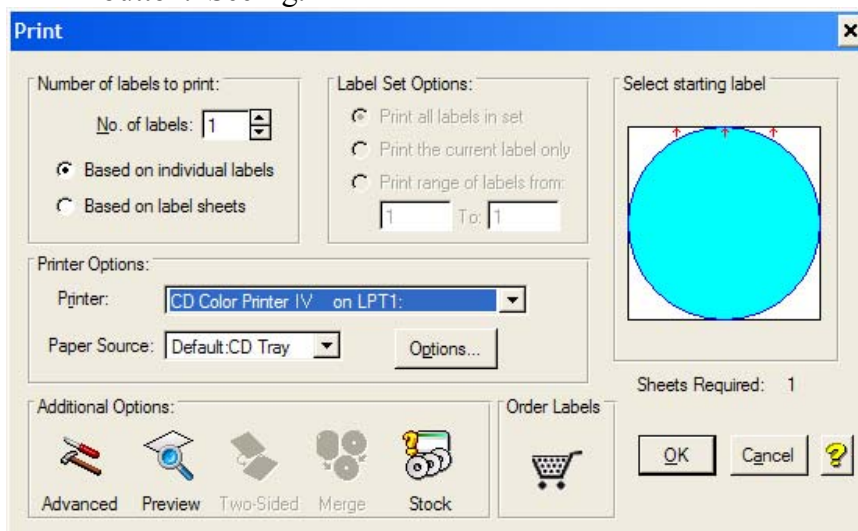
Print

Number of labels to print:
No. of labels: 1
Based on individual labels
Based on label sheets

Label Set Options:
Print all labels in set
Print the current label only
Print range of labels from:
1 To: 1

Select starting label

Printer Options:
Printer: CD Color Printer IV on LPT1:
Paper Source: Default:CD Tray
Options...

Sheets Required: 1

Additional Options:
Advanced Preview Two-Sided Merge Stock

Order Labels

OK Cancel ?